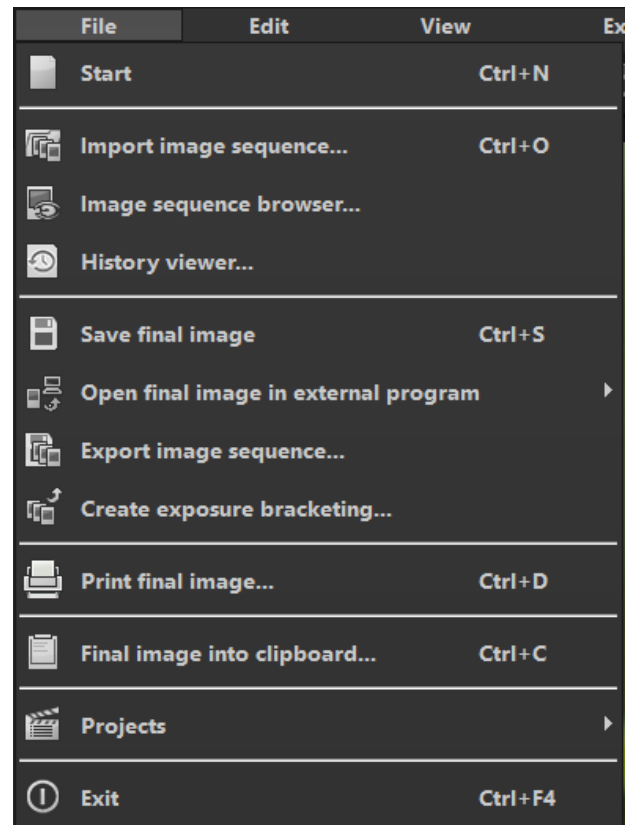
File Edit View Ex

Start Ctrl+N

Import image sequence... Ctrl+O

Image sequence browser...

History viewer...

Save final image Ctrl+S

Open final image in external program

Export image sequence...

Create exposure bracketing...

Print final image... Ctrl+D

Final image into clipboard... Ctrl+C

Projects

Exit Ctrl+F4